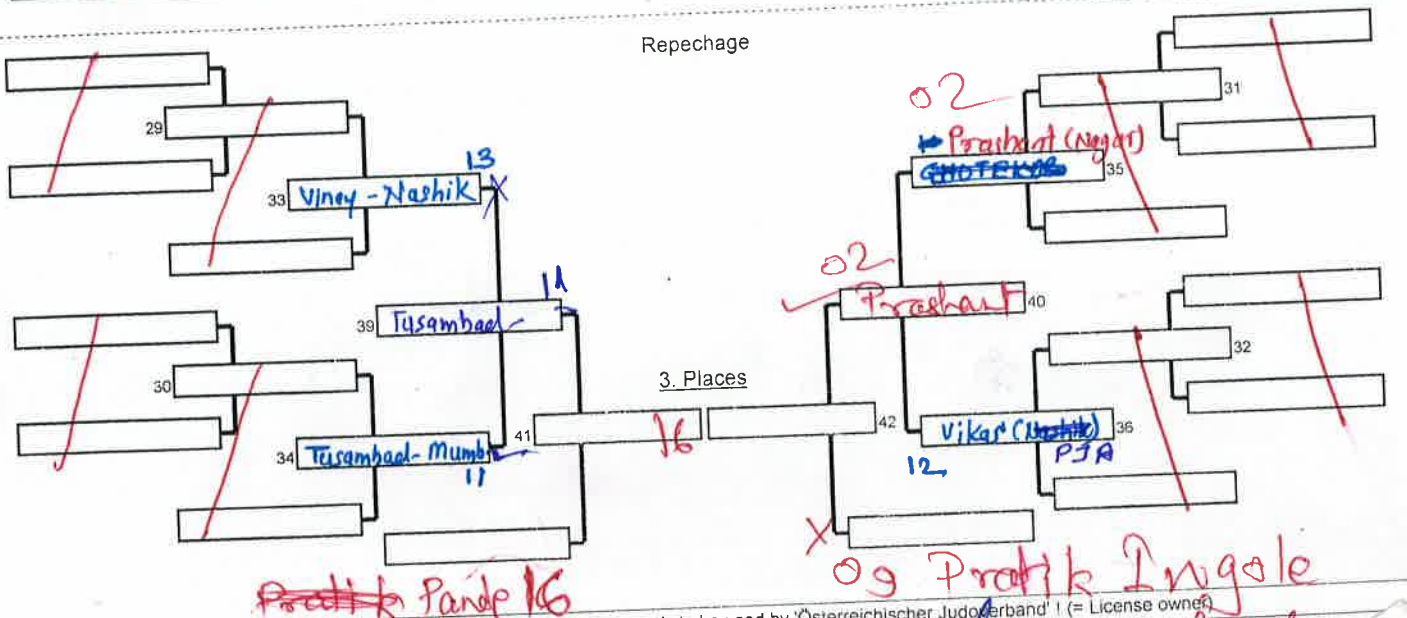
Repechage

29

33 Viney - Nashik 13

39 Tusambad 11

30

34 Tusambad- Mumb 11

41 16

3. Places

Pande 16

02

Prashant (Nagar)

35

31

02

Prashant 40

42

32

Vikas (Nashik) 36
PJA

12

09 Pratik Ingole

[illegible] licensed by 'Österreichischer Judoverband' ! (= License owner)